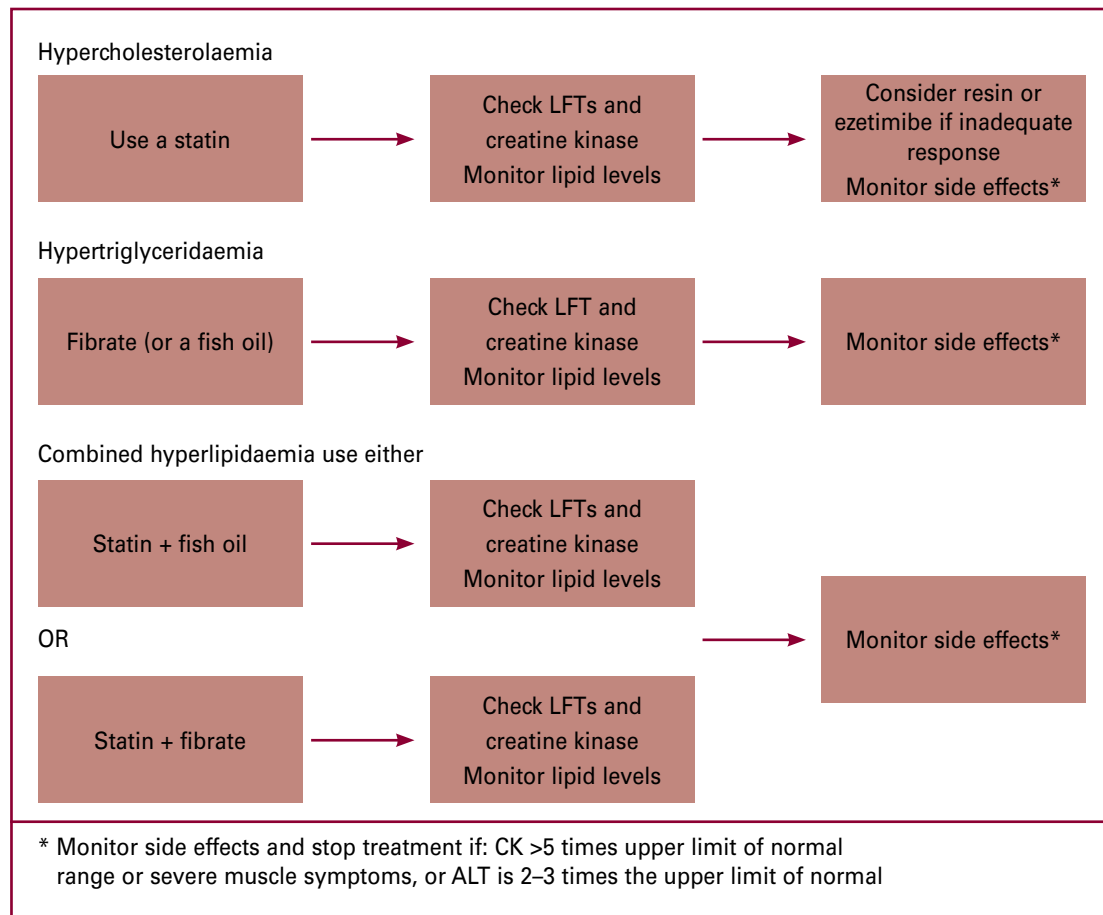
Hypercholesterolaemia

Use a statin

Check LFTs and creatine kinase
Monitor lipid levels

Consider resin or ezetimibe if inadequate response
Monitor side effects*

Hypertriglyceridaemia

Fibrate (or a fish oil)

Check LFT and creatine kinase
Monitor lipid levels

Monitor side effects*

Combined hyperlipidaemia use either

Statin + fish oil

Check LFTs and creatine kinase
Monitor lipid levels

OR

Monitor side effects*

Statin + fibrate

Check LFTs and creatine kinase
Monitor lipid levels

* Monitor side effects and stop treatment if: CK >5 times upper limit of normal range or severe muscle symptoms, or ALT is 2–3 times the upper limit of normal